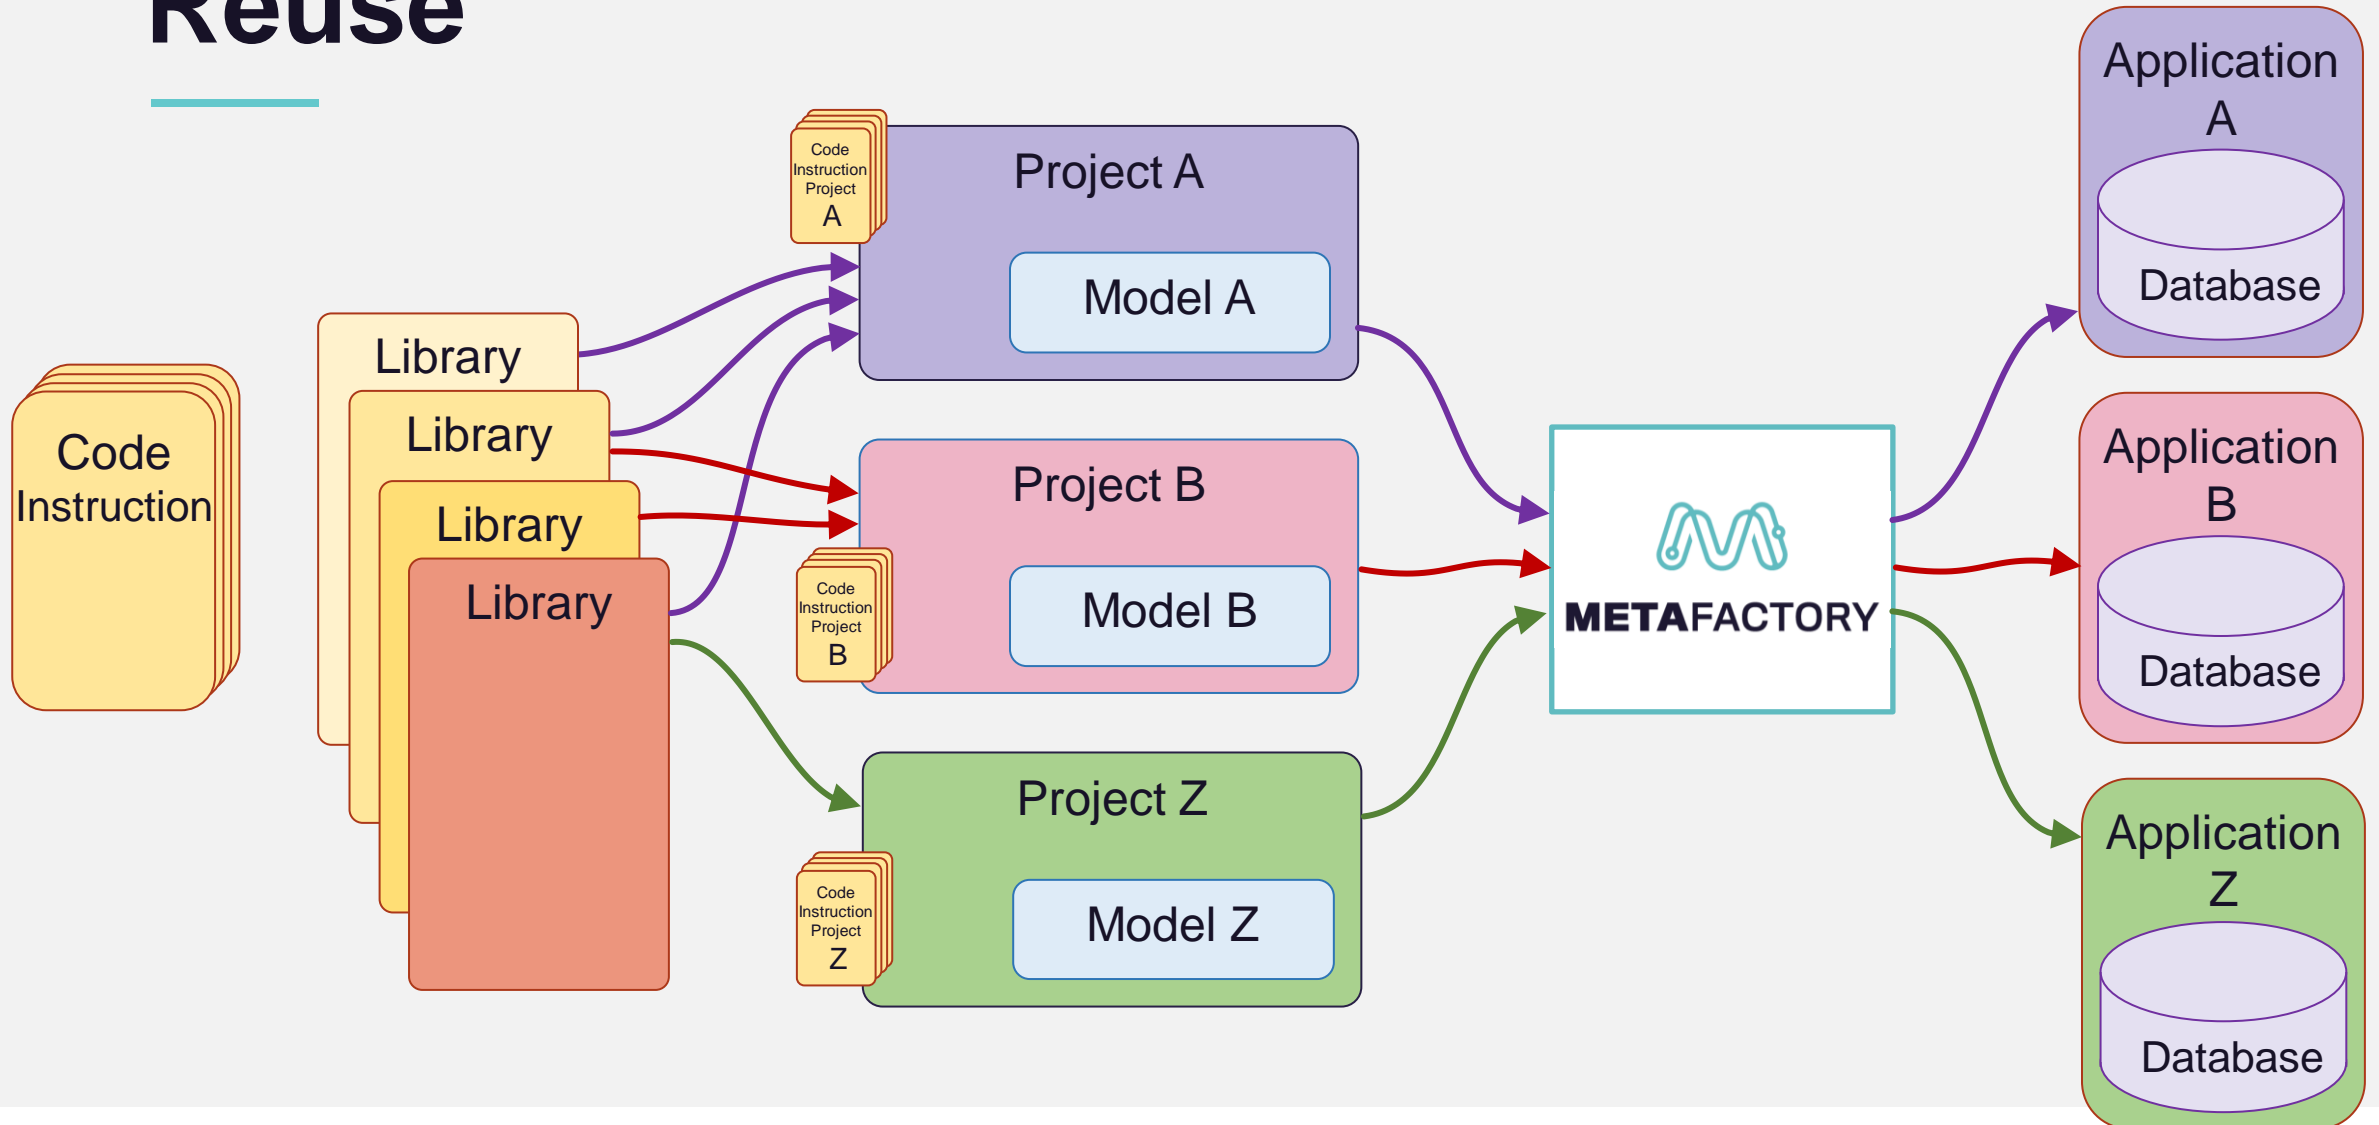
Reuse

Code Instruction

Library

Library

Library

Library

Code Instruction Project A

Project A

Model A

Project B

Code Instruction Project B

Model B

Project Z

Code Instruction Project Z

Model Z

METAFACTORY

Application A

Database

Application B

Database

Application Z

Database